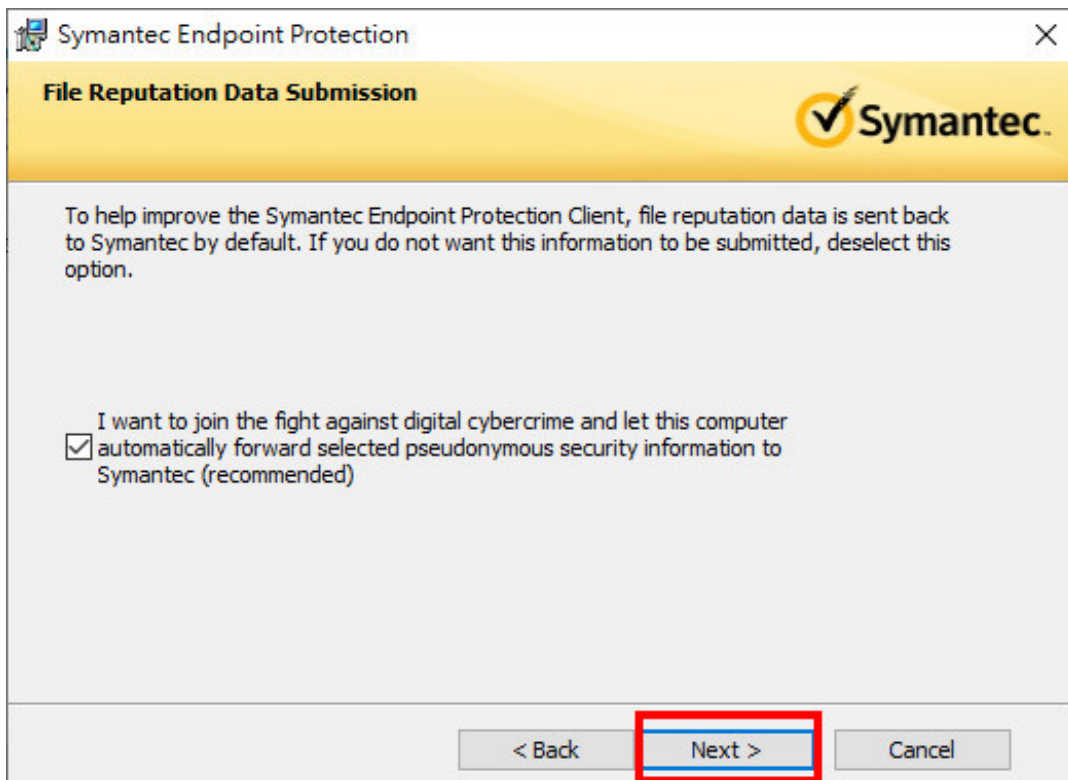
Symantec Endpoint Protection

File Reputation Data Submission

Symantec.

To help improve the Symantec Endpoint Protection Client, file reputation data is sent back to Symantec by default. If you do not want this information to be submitted, deselect this option.

I want to join the fight against digital cybercrime and let this computer automatically forward selected pseudonymous security information to Symantec (recommended)

< Back

Next >

Cancel